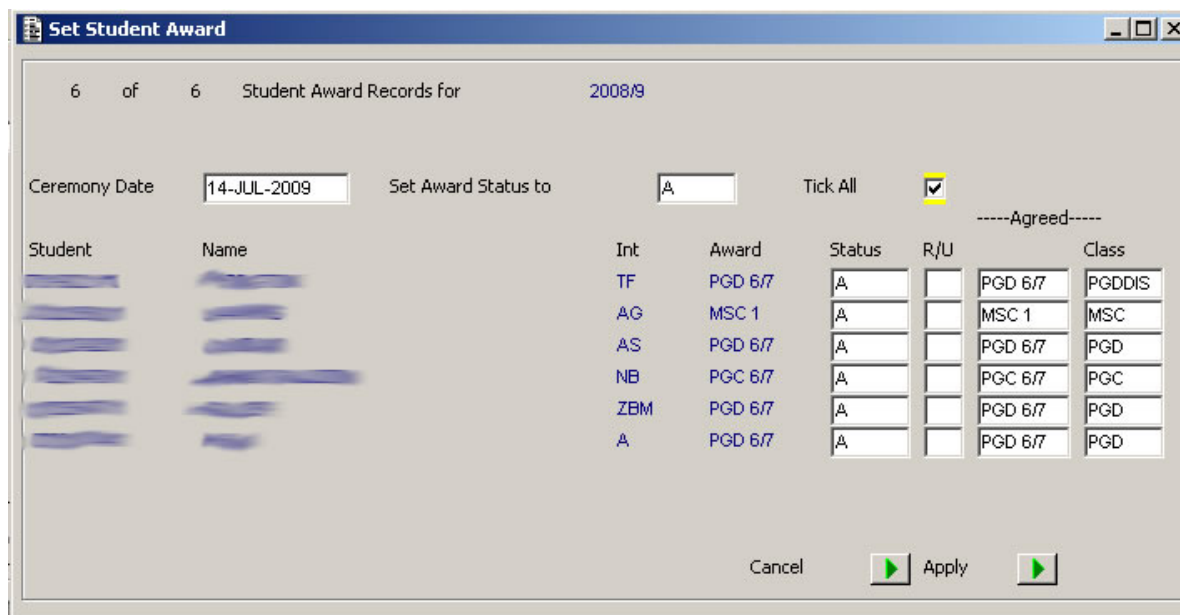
Set Student Award

6 of 6 Student Award Records for 2008/9

Ceremony Date 14-JUL-2009 Set Award Status to A Tick All ☑

-----Agreed-----

| Student | Name | Int | Award | Status | R/U | | Class |
|---|---|---|---|---|---|---|---|
| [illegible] | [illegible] | TF | PGD 6/7 | A | | PGD 6/7 | PGDDIS |
| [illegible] | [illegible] | AG | MSC 1 | A | | MSC 1 | MSC |
| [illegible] | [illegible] | AS | PGD 6/7 | A | | PGD 6/7 | PGD |
| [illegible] | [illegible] | NB | PGC 6/7 | A | | PGC 6/7 | PGC |
| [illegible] | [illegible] | ZBM | PGD 6/7 | A | | PGD 6/7 | PGD |
| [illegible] | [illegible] | A | PGD 6/7 | A | | PGD 6/7 | PGD |

Cancel Apply